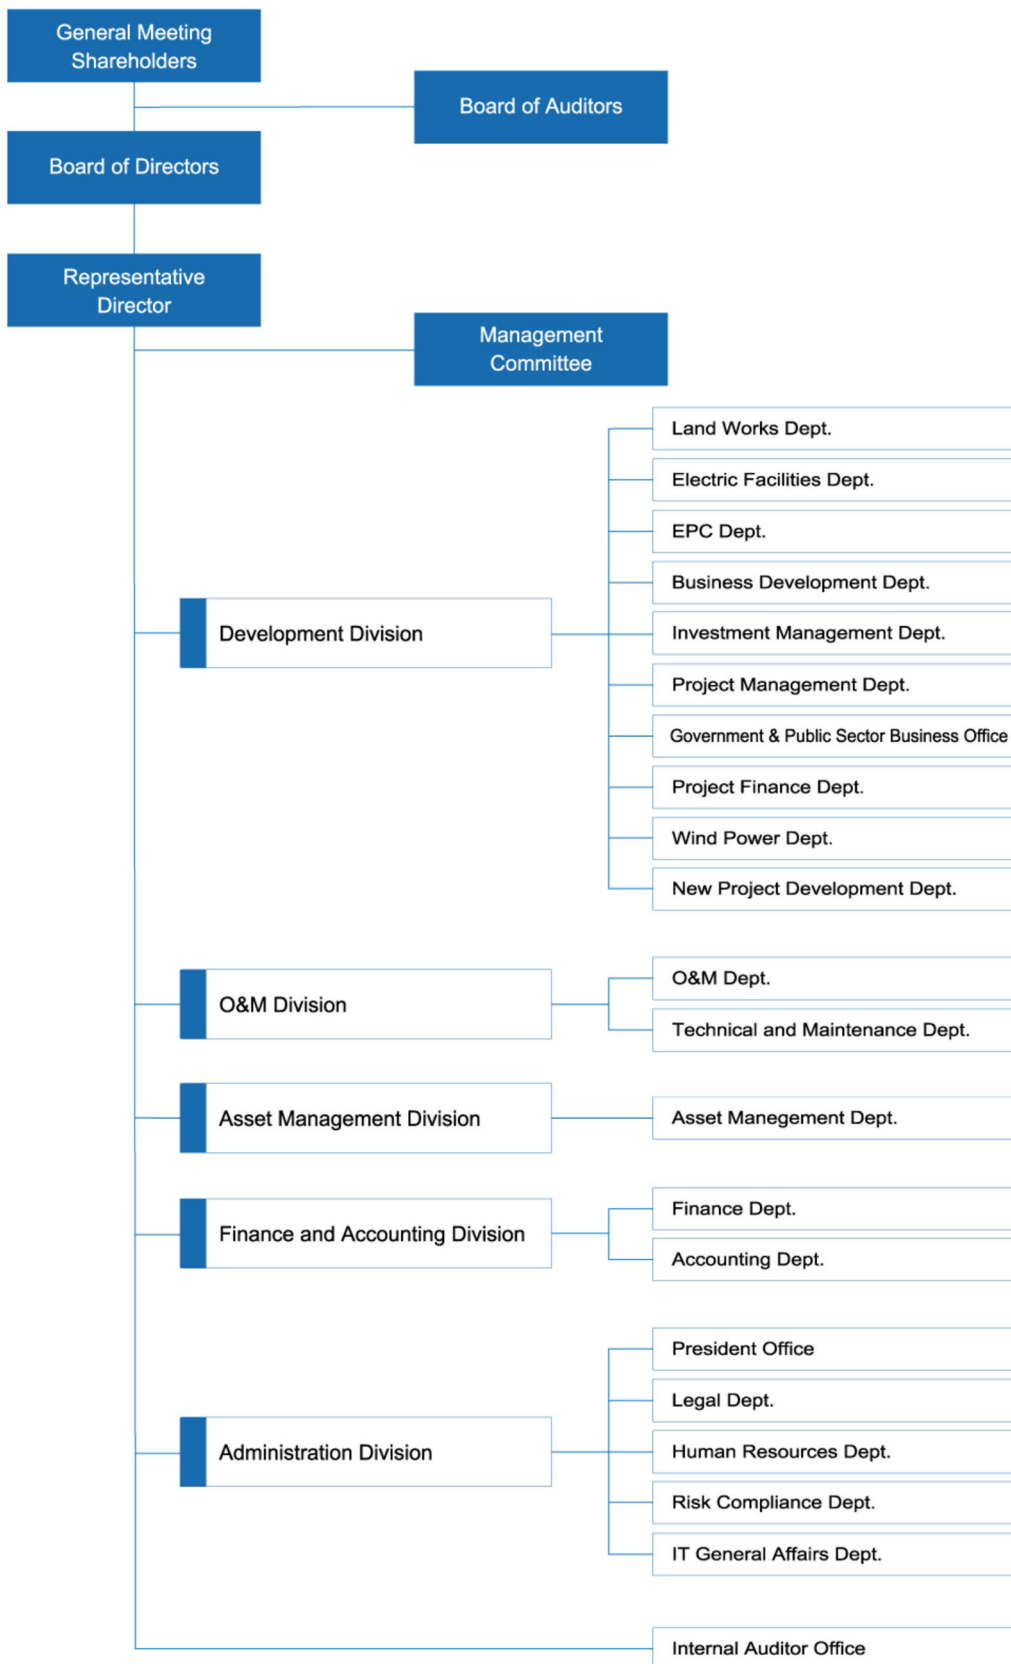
General Meeting Shareholders

Board of Auditors

Board of Directors

Representative Director

Management Committee

Land Works Dept.

Electric Facilities Dept.

EPC Dept.

Business Development Dept.

Development Division

Investment Management Dept.

Project Management Dept.

Government & Public Sector Business Office

Project Finance Dept.

Wind Power Dept.

New Project Development Dept.

O&M Dept.

O&M Division

Technical and Maintenance Dept.

Asset Management Division

Asset Manegement Dept.

Finance Dept.

Finance and Accounting Division

Accounting Dept.

President Office

Legal Dept.

Administration Division

Human Resources Dept.

Risk Compliance Dept.

IT General Affairs Dept.

Internal Auditor Office